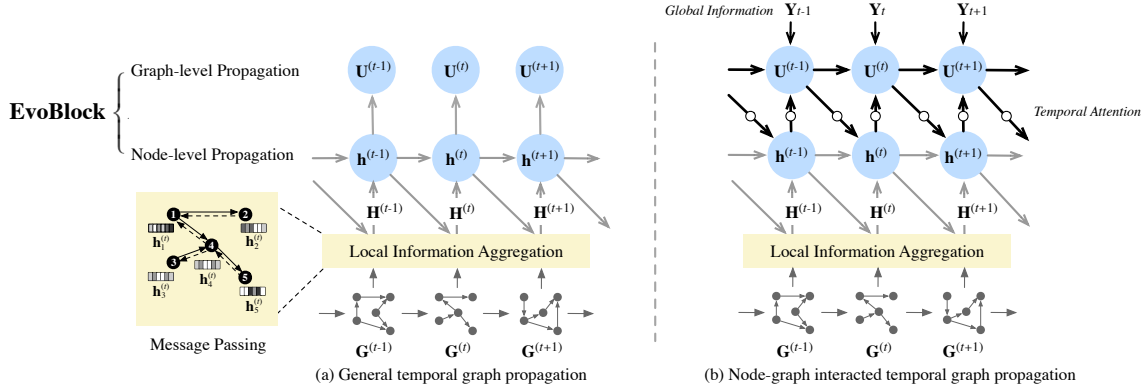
Global Information $\mathbf{Y}_{t-1}$ $\mathbf{Y}_t$ $\mathbf{Y}_{t+1}$

EvoBlock

Graph-level Propagation

Node-level Propagation

$\mathbf{U}^{(t-1)}$ $\mathbf{U}^{(t)}$ $\mathbf{U}^{(t+1)}$

$\mathbf{h}^{(t-1)}$ $\mathbf{h}^{(t)}$ $\mathbf{h}^{(t+1)}$

$\mathbf{H}^{(t-1)}$ $\mathbf{H}^{(t)}$ $\mathbf{H}^{(t+1)}$

1 2 4 3 5

$\mathbf{h}_1^{(t)}$ $\mathbf{h}_2^{(t)}$ $\mathbf{h}_4^{(t)}$ $\mathbf{h}_3^{(t)}$ $\mathbf{h}_5^{(t)}$

Local Information Aggregation

Message Passing

$\mathbf{G}^{(t-1)}$ $\mathbf{G}^{(t)}$ $\mathbf{G}^{(t+1)}$

(a) General temporal graph propagation

$\mathbf{U}^{(t-1)}$ $\mathbf{U}^{(t)}$ $\mathbf{U}^{(t+1)}$

Temporal Attention

$\mathbf{h}^{(t-1)}$ $\mathbf{h}^{(t)}$ $\mathbf{h}^{(t+1)}$

$\mathbf{H}^{(t-1)}$ $\mathbf{H}^{(t)}$ $\mathbf{H}^{(t+1)}$

Local Information Aggregation

$\mathbf{G}^{(t-1)}$ $\mathbf{G}^{(t)}$ $\mathbf{G}^{(t+1)}$

(b) Node-graph interacted temporal graph propagation